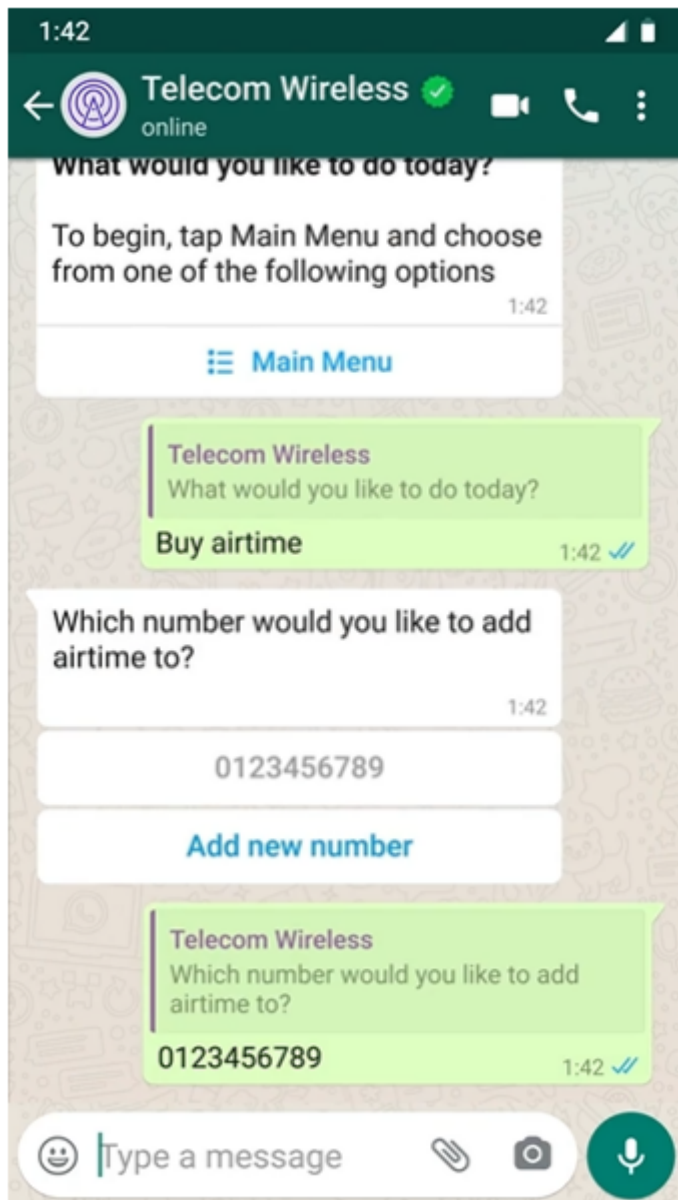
1:42

Telecom Wireless
online

What would you like to do today?

To begin, tap Main Menu and choose from one of the following options
1:42

Main Menu

Telecom Wireless
What would you like to do today?
Buy airtime
1:42

Which number would you like to add airtime to?
1:42

0123456789

Add new number

Telecom Wireless
Which number would you like to add airtime to?
0123456789
1:42

Type a message